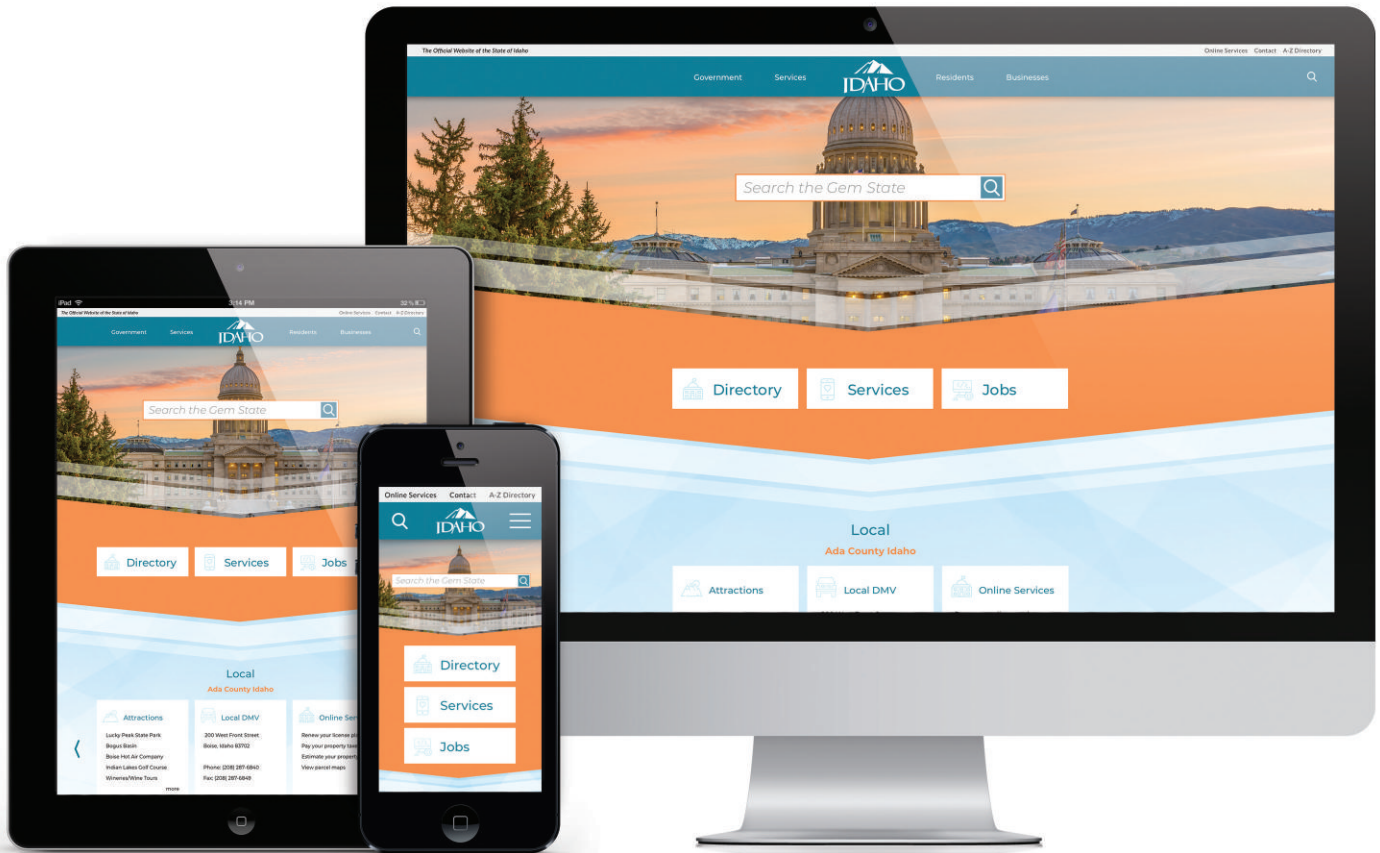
The Official Website of the State of Idaho

Online Services Contact A-Z Directory

Government Services IDAHO Residents Businesses

Search the Gem State

Directory Services Jobs

Local

Ada County Idaho

Attractions Local DMV Online Services

iPad 3:14 PM 32 %

The Official Website of the State of Idaho

Online Services Contact A-Z Directory

Government Services IDAHO Residents Businesses

Search the Gem State

Directory Services Jobs

Local

Ada County Idaho

Attractions

Lucky Peak State Park
Bogus Basin
Boise Hot Air Company
Indian Lakes Golf Course
Wineries/Wine Tours

more

Local DMV

200 West Front Street
Boise, Idaho 83702

Phone: (208) 287-6840
Fax: (208) 287-6849

Online Ser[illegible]

Renew your license pl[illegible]
Pay your property tax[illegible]
Estimate your property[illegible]
View parcel maps

Online Services Contact A-Z Directory

IDAHO

Search the Gem State

Directory

Services

Jobs